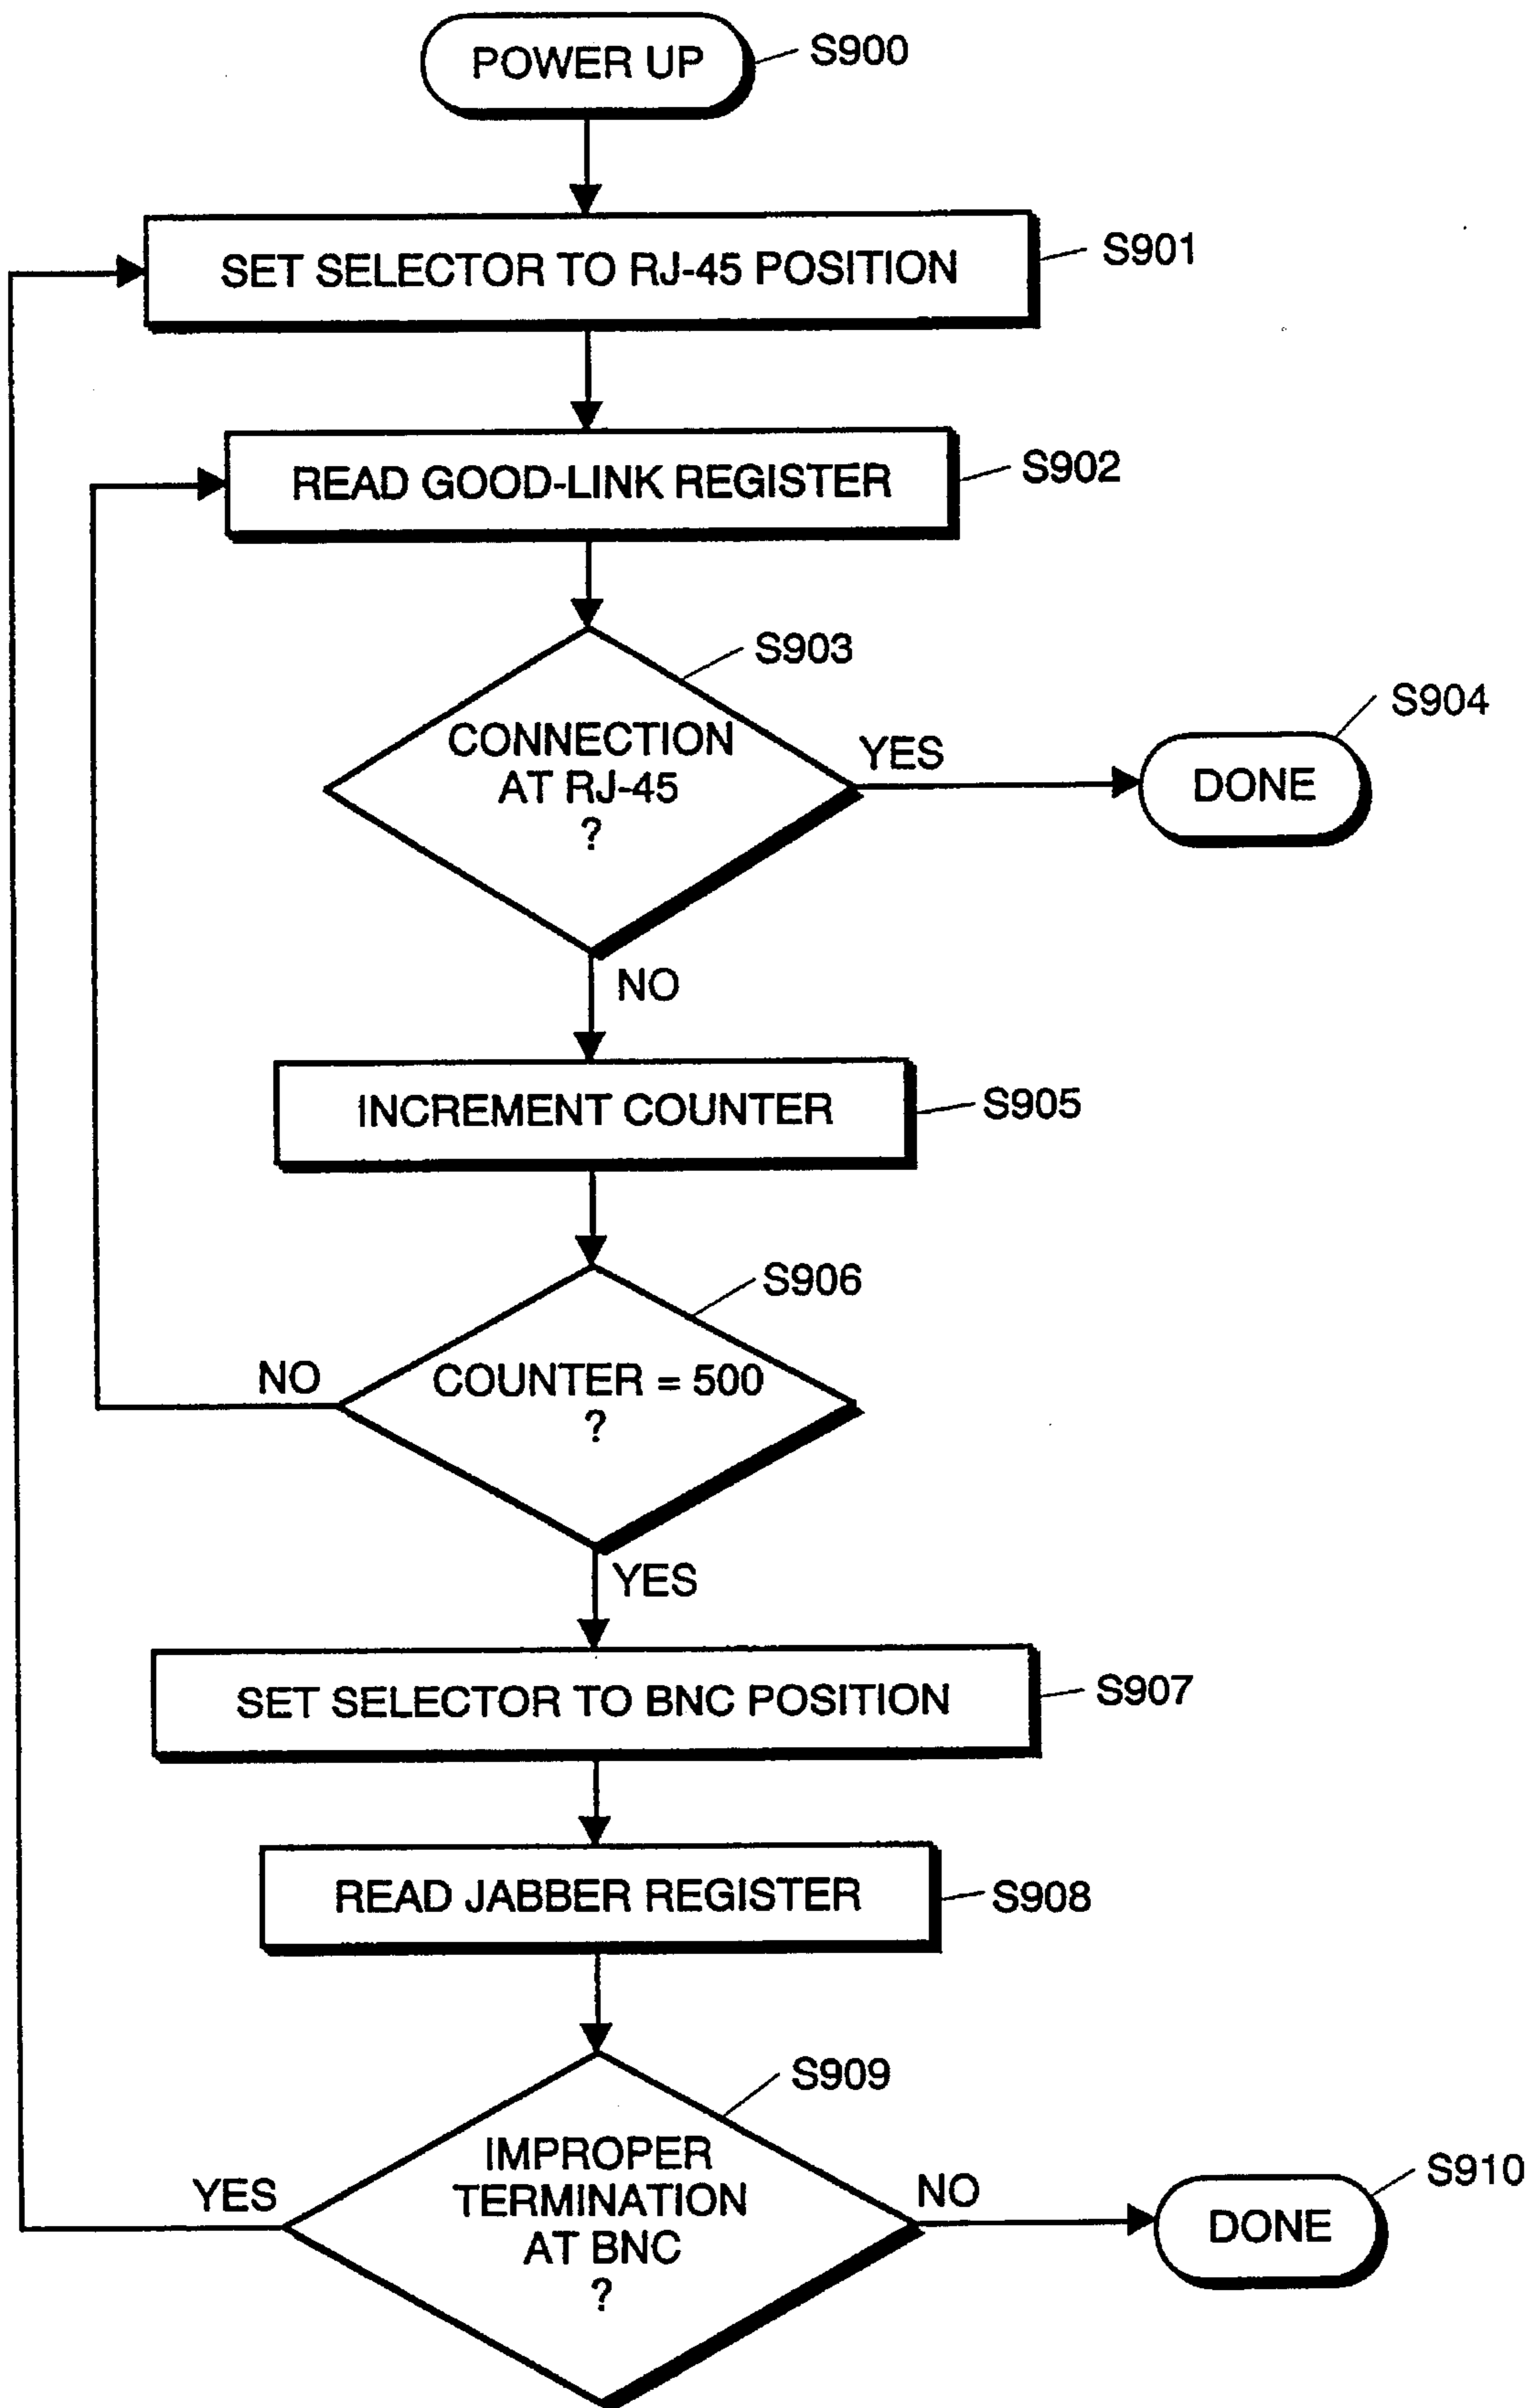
POWER UP
S900

SET SELECTOR TO RJ-45 POSITION
S901

READ GOOD-LINK REGISTER
S902

S903
CONNECTION AT RJ-45 ?
YES
S904
DONE
NO

INCREMENT COUNTER
S905

S906
NO
COUNTER = 500 ?
YES

SET SELECTOR TO BNC POSITION
S907

READ JABBER REGISTER
S908

S909
YES
IMPROPER TERMINATION AT BNC ?
NO
S910
DONE